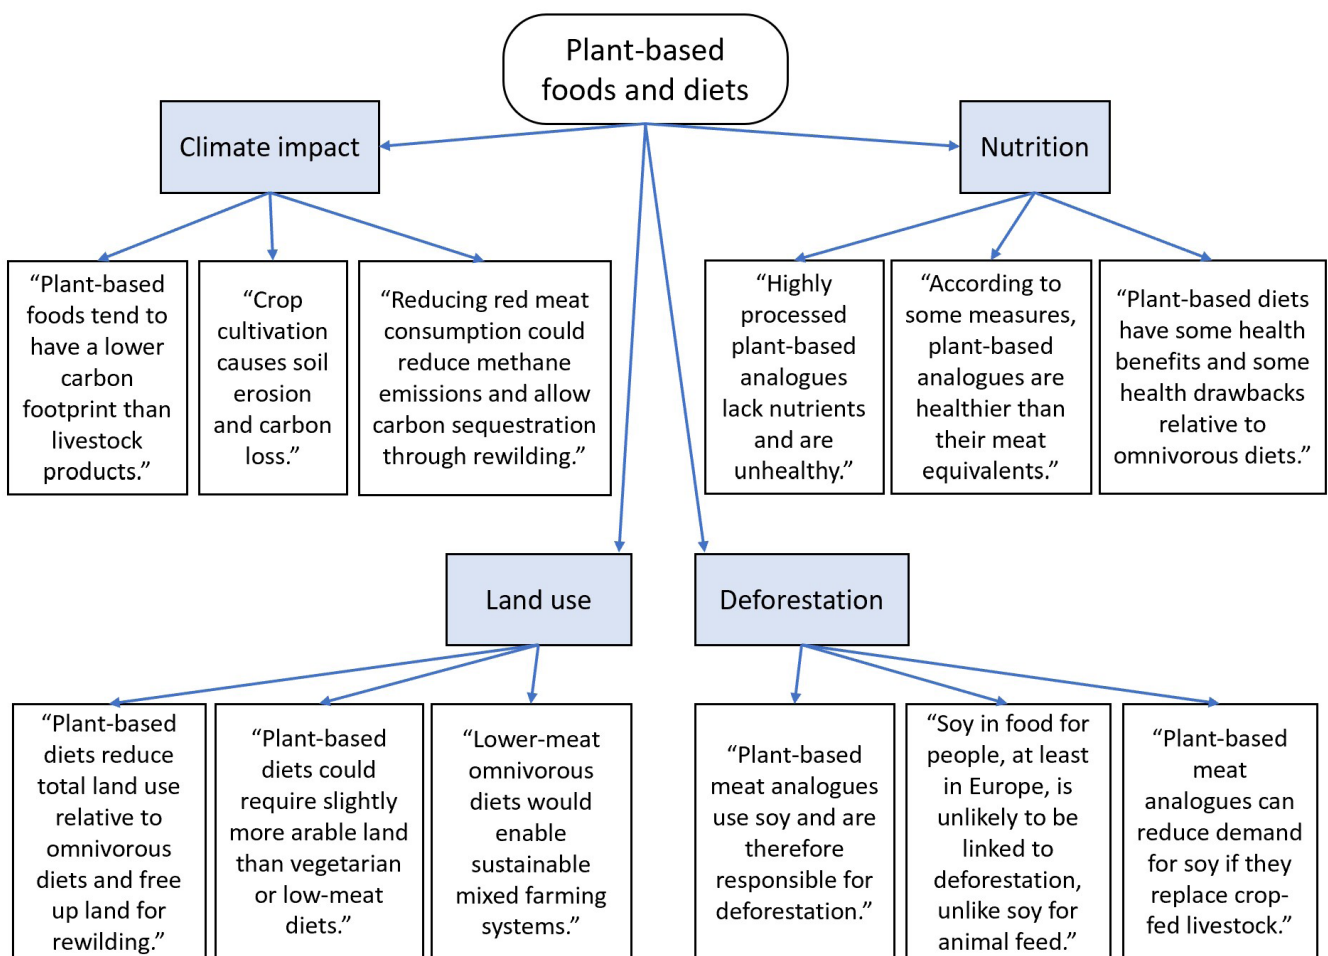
Plant-based foods and diets

Climate impact

"Plant-based foods tend to have a lower carbon footprint than livestock products."

"Crop cultivation causes soil erosion and carbon loss."

"Reducing red meat consumption could reduce methane emissions and allow carbon sequestration through rewilding."

Nutrition

"Highly processed plant-based analogues lack nutrients and are unhealthy."

"According to some measures, plant-based analogues are healthier than their meat equivalents."

"Plant-based diets have some health benefits and some health drawbacks relative to omnivorous diets."

Land use

"Plant-based diets reduce total land use relative to omnivorous diets and free up land for rewilding."

"Plant-based diets could require slightly more arable land than vegetarian or low-meat diets."

"Lower-meat omnivorous diets would enable sustainable mixed farming systems."

Deforestation

"Plant-based meat analogues use soy and are therefore responsible for deforestation."

"Soy in food for people, at least in Europe, is unlikely to be linked to deforestation, unlike soy for animal feed."

"Plant-based meat analogues can reduce demand for soy if they replace crop-fed livestock."